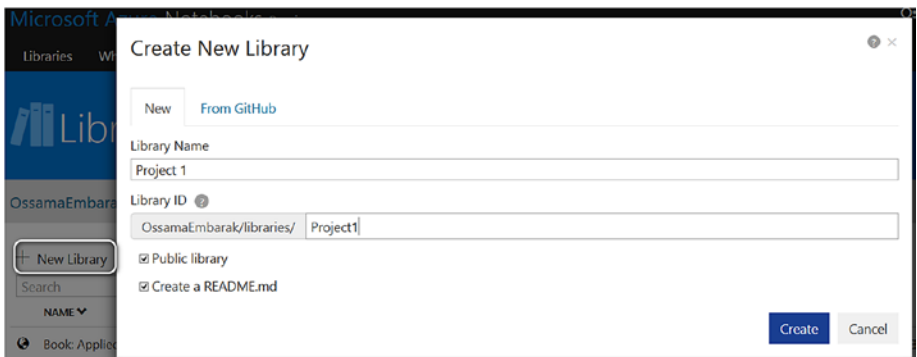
Microsoft Azure Notebooks

Libraries Wh

Libr

OssamaEmbara

+ New Library

Search

NAME

Book: Applic

Create New Library

New From GitHub

Library Name

Project 1

Library ID

OssamaEmbarak/libraries/ Project1

☑ Public library

☑ Create a README.md

Create Cancel